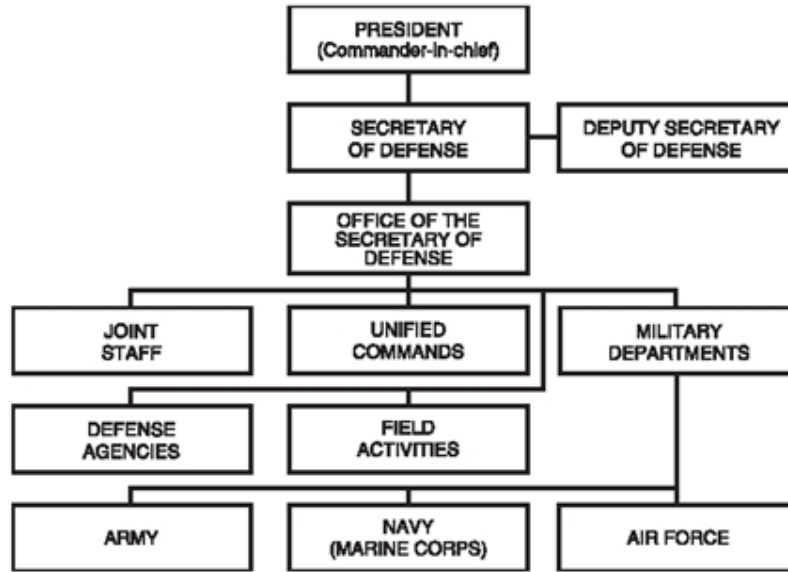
PRESIDENT
(Commander-in-chief)

SECRETARY OF DEFENSE

DEPUTY SECRETARY OF DEFENSE

OFFICE OF THE SECRETARY OF DEFENSE

JOINT STAFF

UNIFIED COMMANDS

MILITARY DEPARTMENTS

DEFENSE AGENCIES

FIELD ACTIVITIES

ARMY

NAVY
(MARINE CORPS)

AIR FORCE